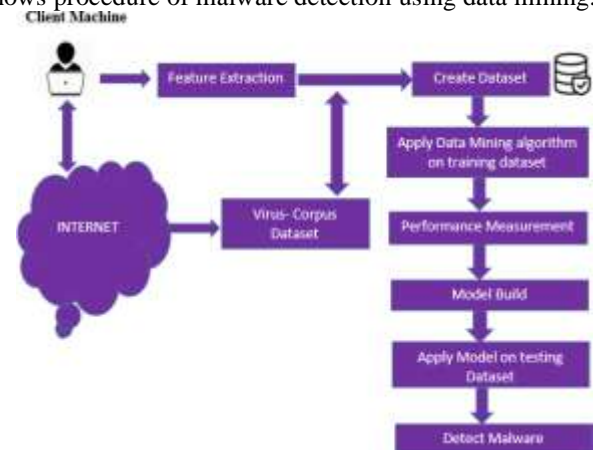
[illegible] procedure of malware detection using data mining.

Client Machine

Feature Extraction

Create Dataset

Apply Data Mining algorithm on training dataset

INTERNET

Virus- Corpus Dataset

Performance Measurement

Model Build

Apply Model on testing Dataset

Detect Malware